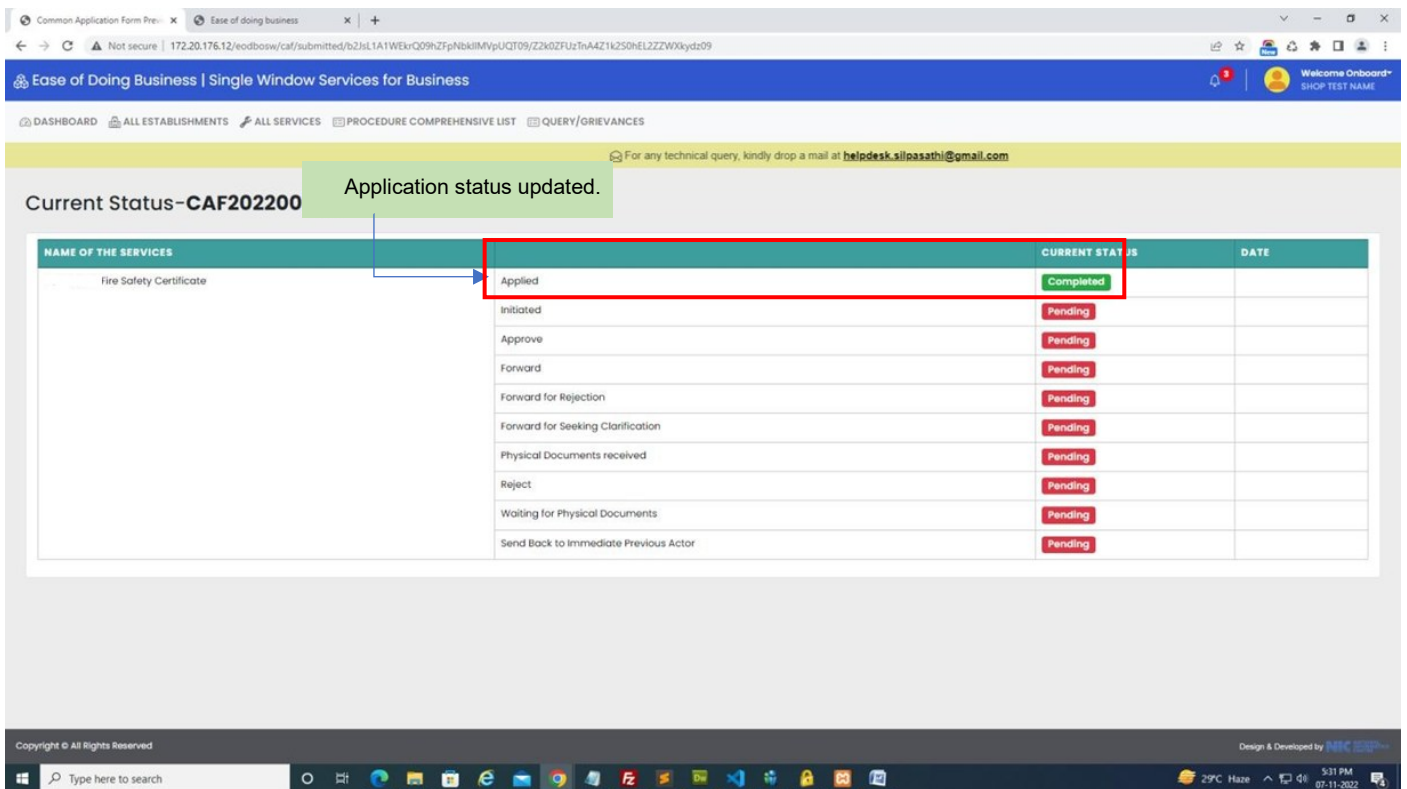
Common Application Form Prev ×
Ease of doing business ×
Not secure | 172.20.176.12/eodbosw/caf/submitted/b2JsL1A1WEkrQ09hZFpNbkllMVpUQT09/Z2k0ZFUzTnA4Z1k2S0hEL2ZZWXkydz09

Ease of Doing Business | Single Window Services for Business

Welcome Onboard
SHOP TEST NAME

DASHBOARD ALL ESTABLISHMENTS ALL SERVICES PROCEDURE COMPREHENSIVE LIST QUERY/GRIEVANCES

For any technical query, kindly drop a mail at helpdesk.silpasathi@gmail.com

Current Status-CAF202200

Application status updated.

| NAME OF THE SERVICES | | CURRENT STATUS | DATE |
|---|---|---|---|
| Fire Safety Certificate | Applied | Completed | |
| | Initiated | Pending | |
| | Approve | Pending | |
| | Forward | Pending | |
| | Forward for Rejection | Pending | |
| | Forward for Seeking Clarification | Pending | |
| | Physical Documents received | Pending | |
| | Reject | Pending | |
| | Waiting for Physical Documents | Pending | |
| | Send Back to Immediate Previous Actor | Pending | |

Copyright © All Rights Reserved

Design & Developed by NIC

Type here to search

29°C Haze 5:31 PM 07-11-2022